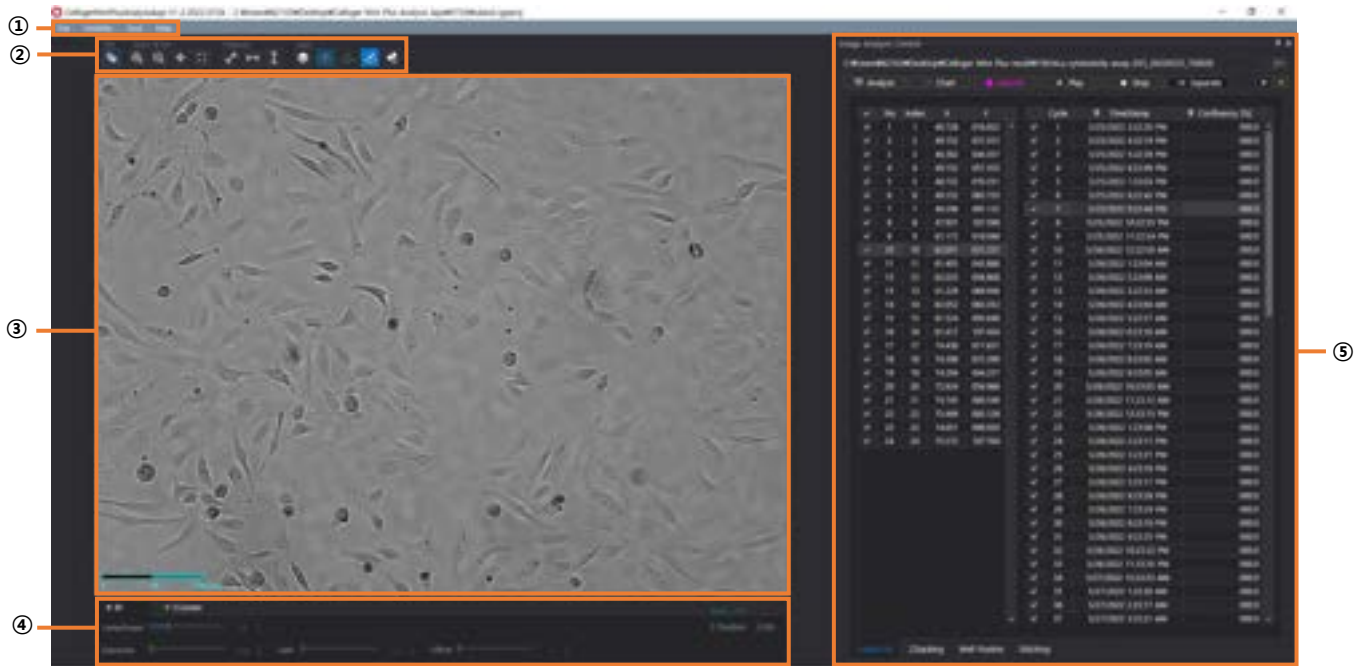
①
②
③
④
⑤

Image Analysis Console

Analysis
Chart
Play
Stop

| No | Index | X | Y |
|---|---|---|---|
| 1 | 1 | | |
| 2 | 2 | | |
| 3 | 3 | | |
| 4 | 4 | | |
| 5 | 5 | | |
| 6 | 6 | | |
| 7 | 7 | | |
| 8 | 8 | | |
| 9 | 9 | | |
| 10 | 10 | | |
| 11 | 11 | | |
| 12 | 12 | | |
| 13 | 13 | | |
| 14 | 14 | | |
| 15 | 15 | | |
| 16 | 16 | | |
| 17 | 17 | | |
| 18 | 18 | | |
| 19 | 19 | | |
| 20 | 20 | | |
| 21 | 21 | | |
| 22 | 22 | | |
| 23 | 23 | | |
| 24 | 24 | | |

| Cycle | TimeStamp | Confluency (%) |
|---|---|---|
| 1 | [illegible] | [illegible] |
| 2 | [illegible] | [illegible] |
| 3 | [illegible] | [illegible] |
| 4 | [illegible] | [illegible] |
| 5 | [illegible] | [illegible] |
| 6 | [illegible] | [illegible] |
| 7 | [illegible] | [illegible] |
| 8 | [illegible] | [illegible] |
| 9 | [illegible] | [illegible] |
| 10 | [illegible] | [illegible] |
| 11 | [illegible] | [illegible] |
| 12 | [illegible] | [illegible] |
| 13 | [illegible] | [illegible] |
| 14 | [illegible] | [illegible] |
| 15 | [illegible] | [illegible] |
| 16 | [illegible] | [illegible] |
| 17 | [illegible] | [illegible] |
| 18 | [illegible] | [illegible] |
| 19 | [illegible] | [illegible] |
| 20 | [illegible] | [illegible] |
| 21 | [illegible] | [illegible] |
| 22 | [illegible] | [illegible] |
| 23 | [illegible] | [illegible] |
| 24 | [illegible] | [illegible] |
| 25 | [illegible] | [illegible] |
| 26 | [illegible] | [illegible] |
| 27 | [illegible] | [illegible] |
| 28 | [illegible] | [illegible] |
| 29 | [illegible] | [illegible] |
| 30 | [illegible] | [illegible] |
| 31 | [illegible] | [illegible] |
| 32 | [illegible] | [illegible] |
| 33 | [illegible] | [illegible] |
| 34 | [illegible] | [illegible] |
| 35 | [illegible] | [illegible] |
| 36 | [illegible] | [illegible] |
| 37 | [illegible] | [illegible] |

Clustering
Well Position
Stitching